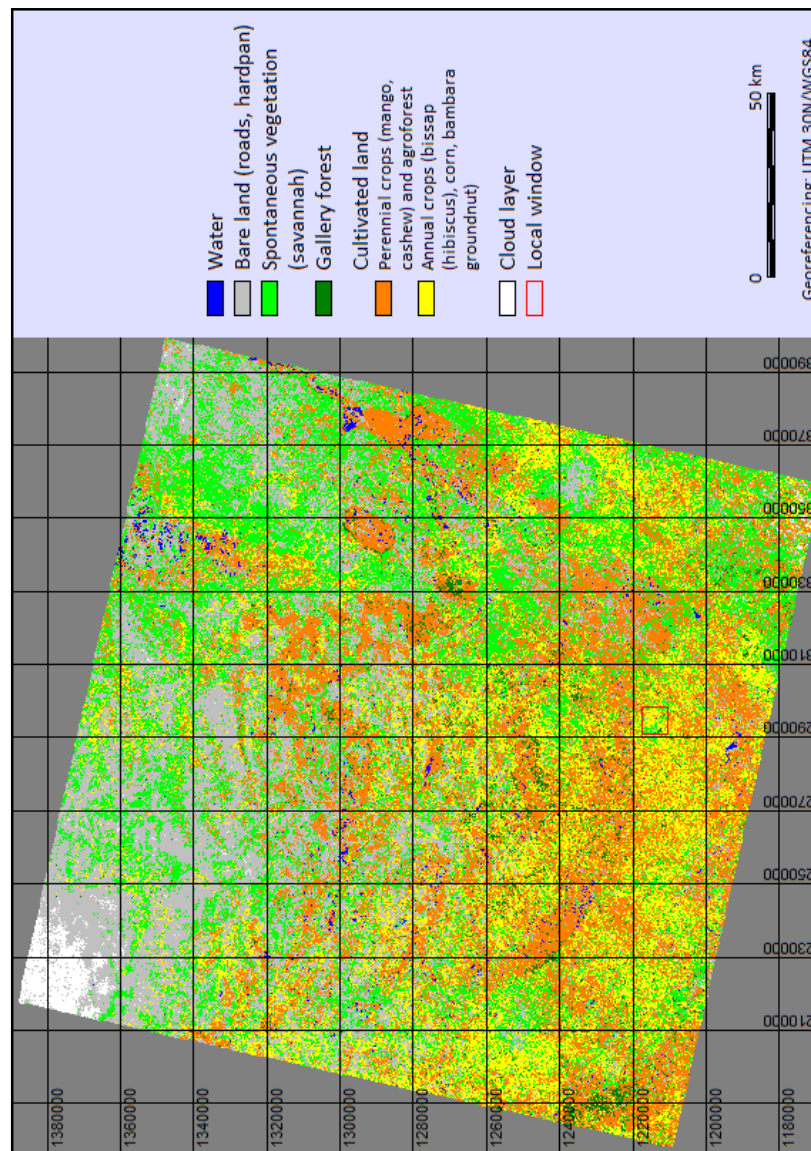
Water
Bare land (roads, hardpan)
Spontaneous vegetation (savannah)
Gallery forest
Cultivated land
Perennial crops (mango, cashew) and agroforest
Annual crops (bissap (hibiscus), corn, bambara groundnut)
Cloud layer
Local window

0
50 km

Georeferencing: UTM 30N/WGS84

1380000
1360000
1340000
1320000
1300000
1280000
1260000
1240000
1220000
1200000
1180000

210000
230000
250000
270000
290000
310000
330000
350000
370000
390000